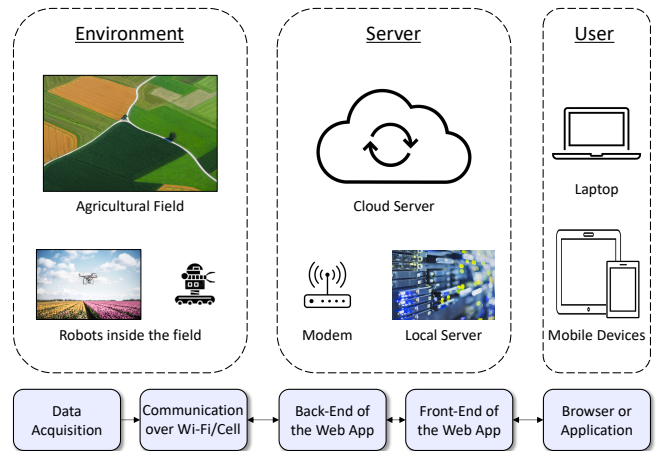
Environment

Agricultural Field

Robots inside the field

Server

Cloud Server

Modem

Local Server

User

Laptop

Mobile Devices

Data Acquisition

Communication over Wi-Fi/Cell

Back-End of the Web App

Front-End of the Web App

Browser or Application